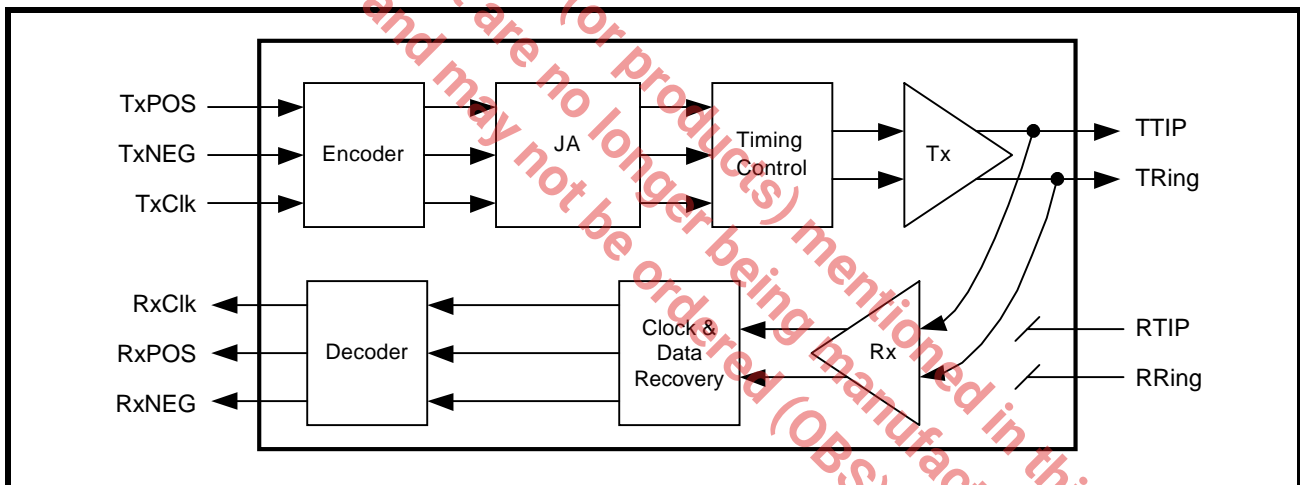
TxPOS
TxNEG
TxClk
Encoder
JA
Timing Control
Tx
TTIP
TRing
RxClk
RxPOS
RxNEG
Decoder
Clock & Data Recovery
Rx
RTIP
RRing

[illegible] are (or products) and may no longer being mentioned in this and may not be ordered (OBS) manufac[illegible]